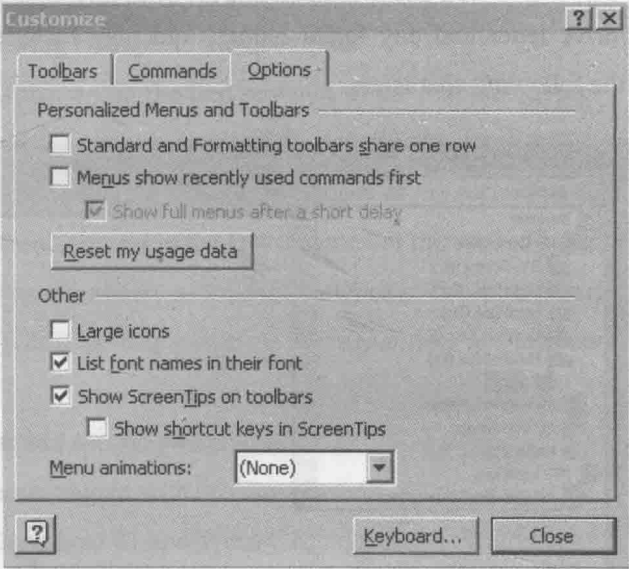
Customize

Toolbars | Commands | Options

Personalized Menus and Toolbars

Standard and Formatting toolbars share one row

Menus show recently used commands first

Show full menus after a short delay

Reset my usage data

Other

Large icons

List font names in their font

Show ScreenTips on toolbars

Show shortcut keys in ScreenTips

Menu animations: (None)

Keyboard...

Close